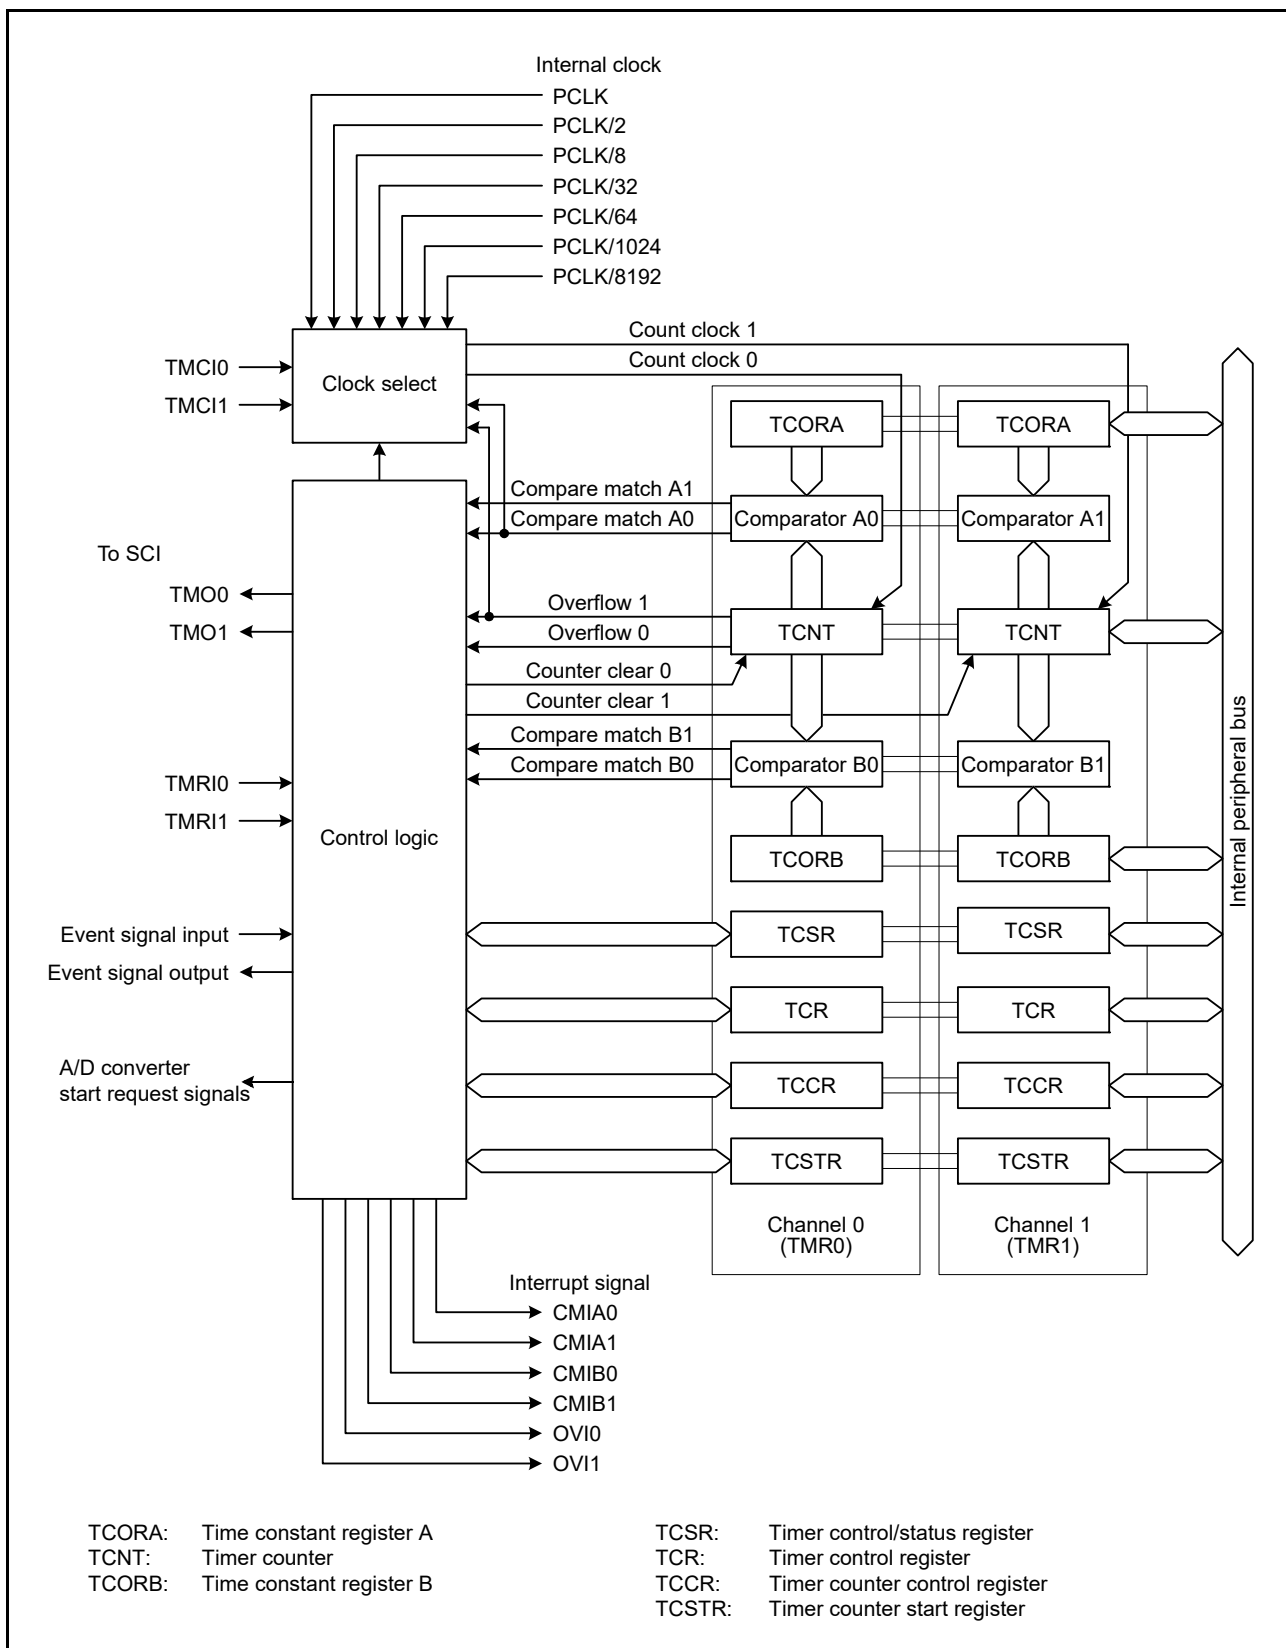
Internal clock
PCLK
PCLK/2
PCLK/8
PCLK/32
PCLK/64
PCLK/1024
PCLK/8192

Count clock 1
Count clock 0

TMCI0
TMCI1
Clock select

TCORA
TCORA

Compare match A1
Compare match A0
Comparator A0
Comparator A1

To SCI
TMO0
TMO1

Overflow 1
Overflow 0
TCNT
TCNT

Counter clear 0
Counter clear 1

Compare match B1
Compare match B0
Comparator B0
Comparator B1

TMRI0
TMRI1
Control logic

TCORB
TCORB

Internal peripheral bus

Event signal input
Event signal output
TCSR
TCSR

TCR
TCR

A/D converter start request signals
TCCR
TCCR

TCSTR
TCSTR

Channel 0 (TMR0)
Channel 1 (TMR1)

Interrupt signal
CMIA0
CMIA1
CMIB0
CMIB1
OVI0
OVI1

TCORA: Time constant register A
TCNT: Timer counter
TCORB: Time constant register B

TCSR: Timer control/status register
TCR: Timer control register
TCCR: Timer counter control register
TCSTR: Timer counter start register